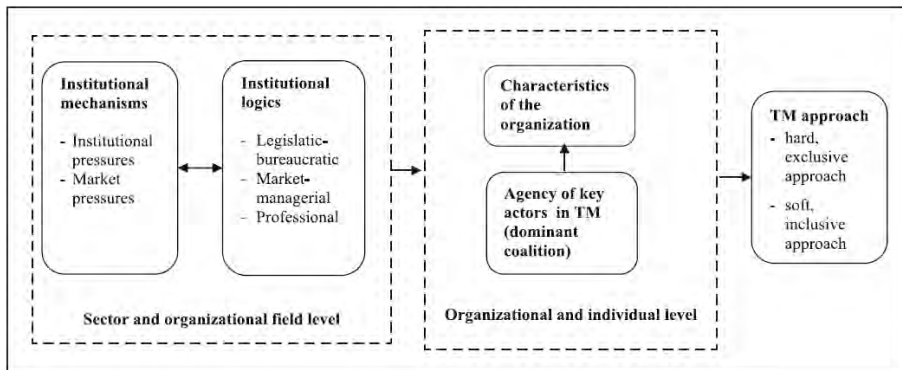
Institutional mechanisms

- Institutional pressures
- Market pressures

Institutional logics

- Legislatic-bureaucratic
- Market-managerial
- Professional

Sector and organizational field level

Characteristics of the organization

Agency of key actors in TM (dominant coalition)

Organizational and individual level

TM approach

- hard, exclusive approach
- soft, inclusive approach